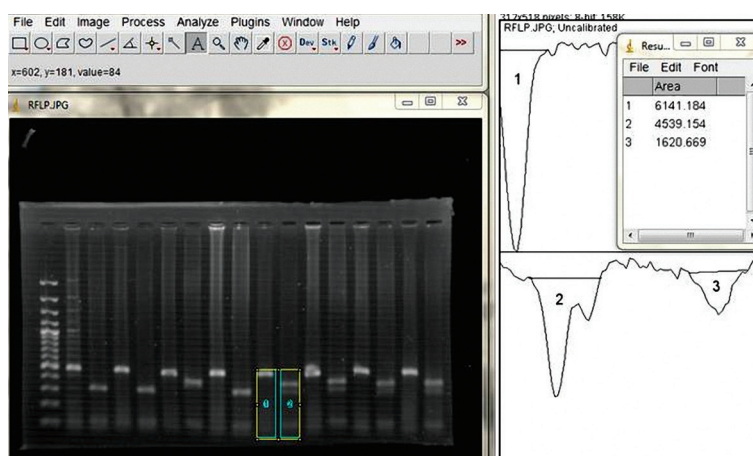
File Edit Image Process Analyze Plugins Window Help

Dev Stk >>

x=602, y=181, value=84

RFLP.JPG

317x518 pixels; 8-bit; 158K

RFLP.JPG, Uncalibrated

Resu...

File Edit Font

|   | Area |
|---|---|
| 1 | 6141.184 |
| 2 | 4539.154 |
| 3 | 1620.669 |

1

2

3

8

9